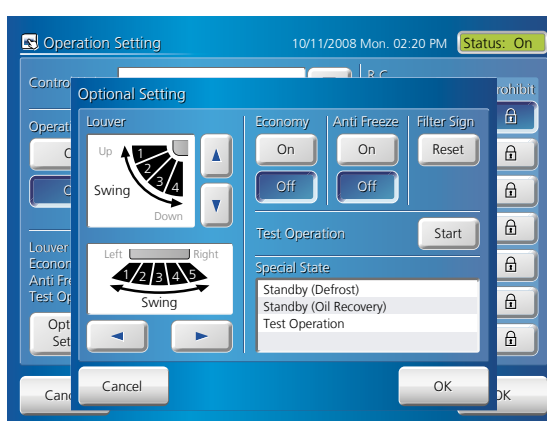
Operation Setting

10/11/2008 Mon. 02:20 PM

Status: On

Contro

R.C.

rohibit

Operati

O

O

Louver

Econom

Anti Fre

Test Op

Opt

Set

Canc

OK

Optional Setting

Louver

Up

1

2

3

4

Swing

Down

▲

▼

Left

Right

1

2

3

4

5

Swing

◄

►

Economy

On

Off

Anti Freeze

On

Off

Filter Sign

Reset

Test Operation

Start

Special State

Standby (Defrost)

Standby (Oil Recovery)

Test Operation

Cancel

OK